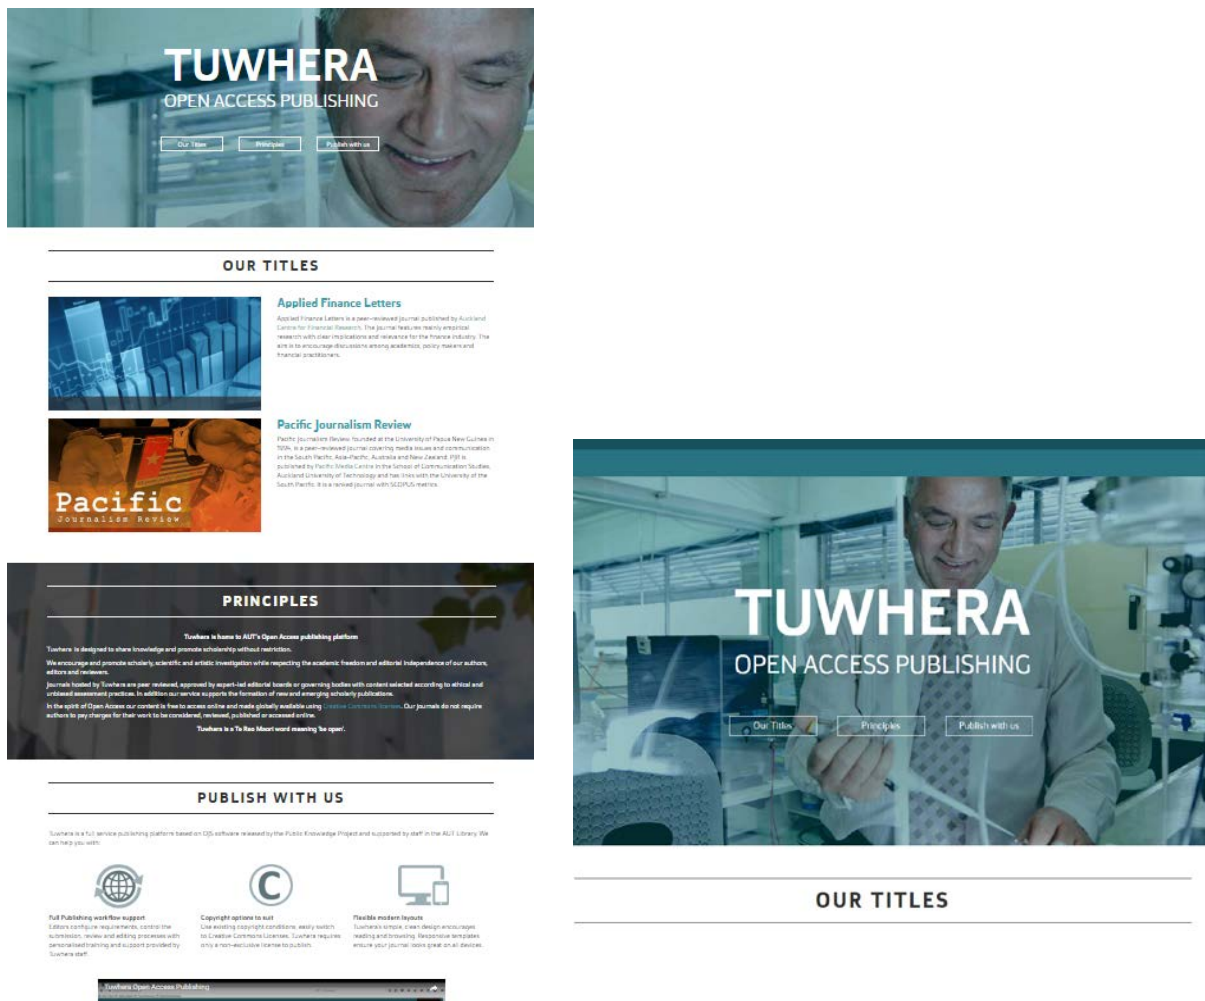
TUWHERA
OPEN ACCESS PUBLISHING

Our Titles Principles Publish with us

OUR TITLES

Applied Finance Letters

Applied Finance Letters is a peer-reviewed journal published by Auckland Centre for Financial Research. The journal features mainly empirical research with clear implications and relevance for the finance industry. The aim is to encourage discussions among academics, policy makers and financial practitioners.

Pacific Journalism Review

Pacific Journalism Review founded at the University of Papua New Guinea in 1994, is a peer-reviewed journal covering media issues and communication in the South Pacific, Asia-Pacific, Australia and New Zealand. PJR is published by Pacific Media Centre in the School of Communication Studies, Auckland University of Technology and has links with the University of the South Pacific. It is a ranked journal with SCOPUS metrics.

Pacific
Journalism Review

PRINCIPLES

Tuwhera is home to AUT's Open Access publishing platform

Tuwhera is designed to share knowledge and promote scholarship without restriction.

We encourage and promote scholarly, scientific and artistic investigation while respecting the academic freedom and editorial independence of our authors, editors and reviewers.

Journals hosted by Tuwhera are peer reviewed, approved by expert-led editorial boards or governing bodies with content selected according to ethical and unbiased assessment practices. In addition our service supports the formation of new and emerging scholarly publications.

In the spirit of Open Access our content is free to access online and made globally available using Creative Commons licenses. Our journals do not require authors to pay charges for their work to be considered, reviewed, published or accessed online.

Tuwhera is a Te Reo Maori word meaning 'be open'.

PUBLISH WITH US

Tuwhera is a full service publishing platform based on OJS software released by the Public Knowledge Project and supported by staff in the AUT Library. We can help you with:

Full Publishing workflow support
Editors configure requirements, control the submission, review and editing processes with personalised training and support provided by Tuwhera staff.

Copyright options to suit
Use existing copyright conditions, easily switch to Creative Commons Licenses. Tuwhera requires only a non-exclusive license to publish.

Flexible modern layouts
Tuwhera's simple, clean design encourages reading and browsing. Responsive templates ensure your journal looks great on all devices.

Tuwhera Open Access Publishing

TUWHERA
OPEN ACCESS PUBLISHING

Our Titles Principles Publish with us

OUR TITLES